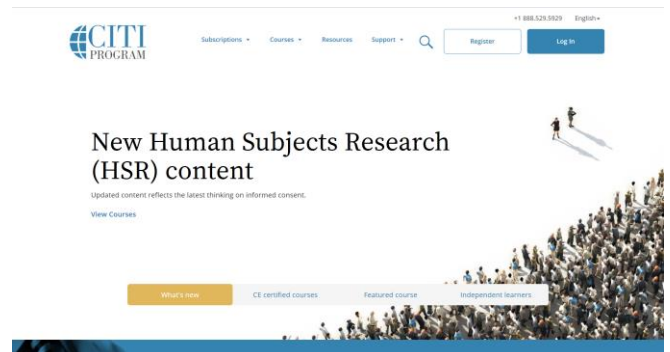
+1 888.529.5929 English

CITI PROGRAM

Subscriptions Courses Resources Support

Register

Log In

New Human Subjects Research (HSR) content

Updated content reflects the latest thinking on informed consent.

View Courses

What's new

CE certified courses

Featured course

Independent learners